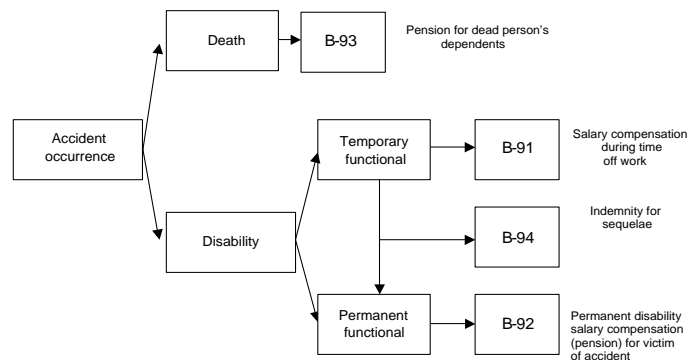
Accident occurrence

Death

B-93

Pension for dead person's dependents

Disability

Temporary functional

B-91

Salary compensation during time off work

B-94

Indemnity for sequelae

Permanent functional

B-92

Permanent disability salary compensation (pension) for victim of accident